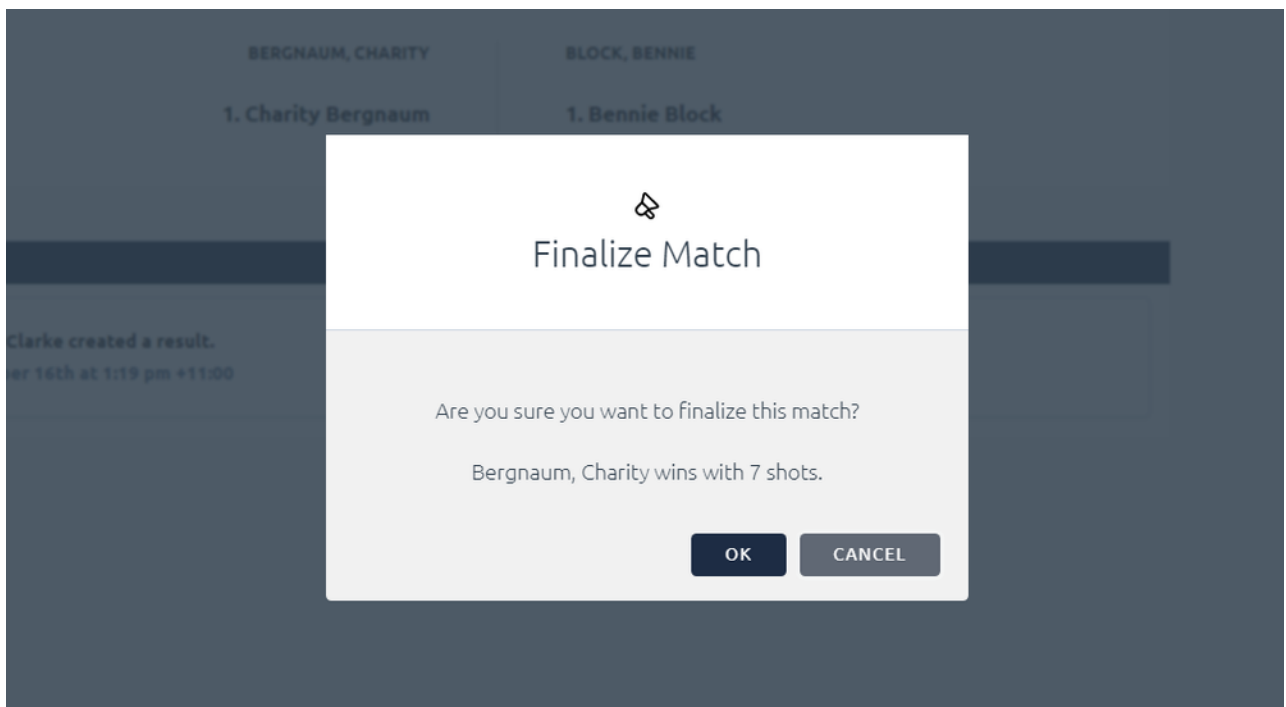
BERGNAUM, CHARITY

1. Charity Bergnaum

BLOCK, BENNIE

1. Bennie Block

Clarke created a result.
er 16th at 1:19 pm +11:00

Finalize Match

Are you sure you want to finalize this match?

Bergnaum, Charity wins with 7 shots.

OK
CANCEL